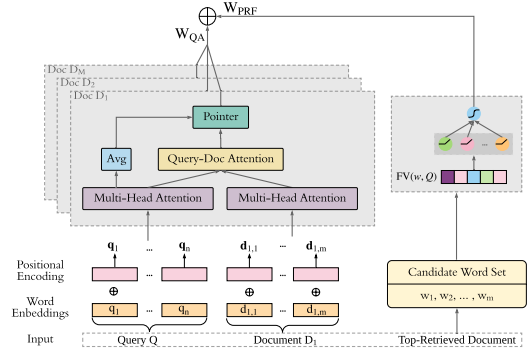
$\oplus$ $W_{PRF}$

$W_{QA}$

Doc $D_N$

Doc $D_2$

Doc $D_1$

Pointer

Avg

Query-Doc Attention

Multi-Head Attention

Multi-Head Attention

$\mathbf{q}_1$ ... $\mathbf{q}_n$

$\mathbf{d}_{1,1}$ ... $\mathbf{d}_{1,m}$

Positional Encoding

... ...

$\oplus$ $\oplus$ $\oplus$ $\oplus$

Word Embeddings

$q_1$ ... $q_n$

$d_{1,1}$ ... $d_{1,m}$

Input

Query Q

Document $D_1$

FV($w$, $Q$)

Candidate Word Set

$w_1, w_2, \ldots, w_m$

Top-Retrieved Document